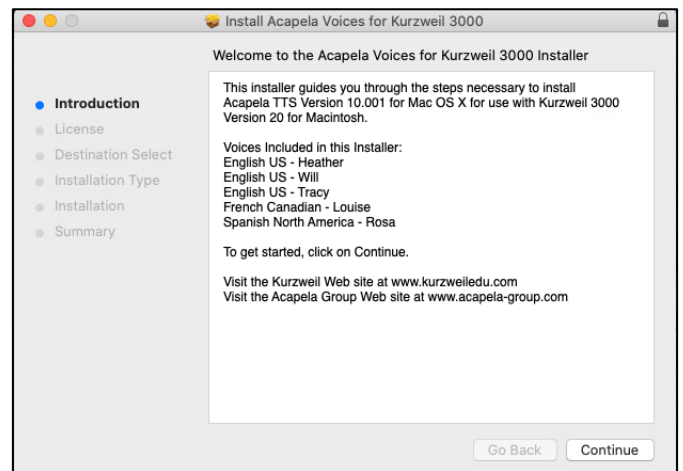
Install Acapela Voices for Kurzweil 3000

Welcome to the Acapela Voices for Kurzweil 3000 Installer

Introduction
License
Destination Select
Installation Type
Installation
Summary

This installer guides you through the steps necessary to install Acapela TTS Version 10.001 for Mac OS X for use with Kurzweil 3000 Version 20 for Macintosh.

Voices Included in this Installer:
English US - Heather
English US - Will
English US - Tracy
French Canadian - Louise
Spanish North America - Rosa

To get started, click on Continue.

Visit the Kurzweil Web site at www.kurzweiledu.com
Visit the Acapela Group Web site at www.acapela-group.com

Go Back
Continue